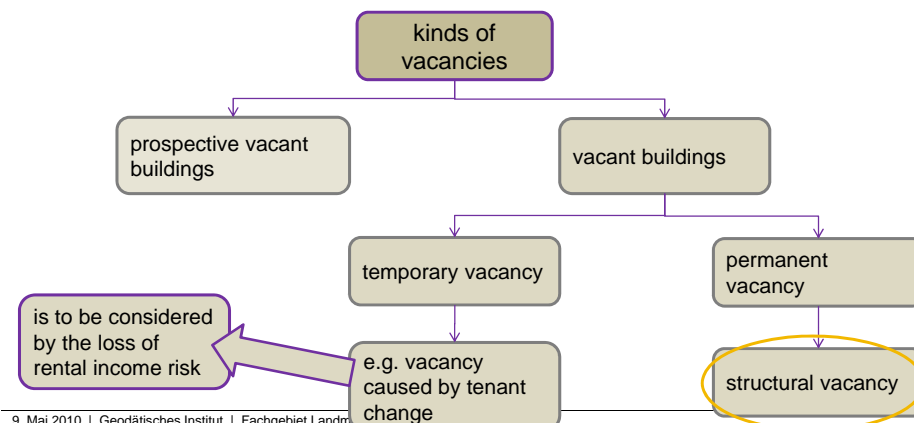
kinds of vacancies

prospective vacant buildings

vacant buildings

temporary vacancy

permanent vacancy

is to be considered by the loss of rental income risk

e.g. vacancy caused by tenant change

structural vacancy

9. Mai 2010 | Geodätisches Institut | Fachgebiet Landm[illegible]